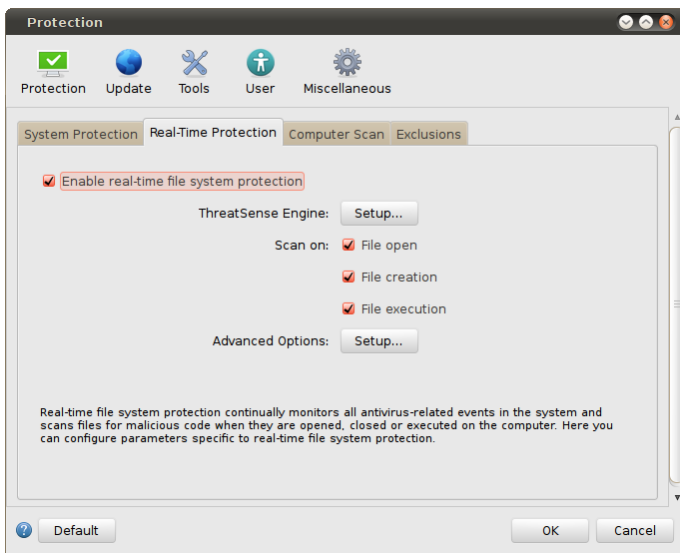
Protection

Protection Update Tools User Miscellaneous

System Protection Real-Time Protection Computer Scan Exclusions

Enable real-time file system protection

ThreatSense Engine: Setup...

Scan on: File open

File creation

File execution

Advanced Options: Setup...

Real-time file system protection continually monitors all antivirus-related events in the system and scans files for malicious code when they are opened, closed or executed on the computer. Here you can configure parameters specific to real-time file system protection.

Default

OK Cancel